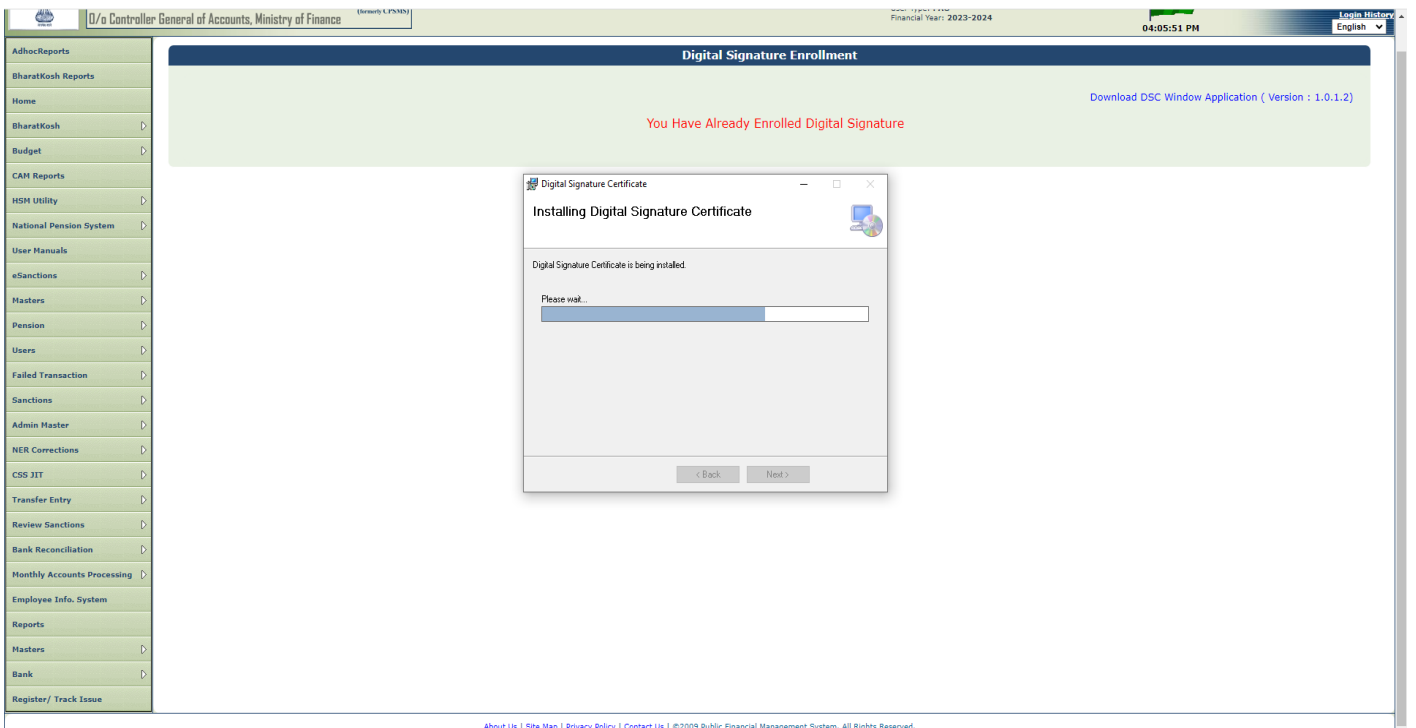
O/o Controller General of Accounts, Ministry of Finance
(formerly CPSMS)

User Type: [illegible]
Financial Year: 2023-2024

04:05:51 PM

Login History
English

AdhocReports
BharatKosh Reports
Home
BharatKosh
Budget
CAM Reports
HSM Utility
National Pension System
User Manuals
eSanctions
Masters
Pension
Users
Failed Transaction
Sanctions
Admin Master
NER Corrections
CSS JIT
Transfer Entry
Review Sanctions
Bank Reconciliation
Monthly Accounts Processing
Employee Info. System
Reports
Masters
Bank
Register/ Track Issue

Digital Signature Enrollment

Download DSC Window Application ( Version : 1.0.1.2)

You Have Already Enrolled Digital Signature

Digital Signature Certificate

Installing Digital Signature Certificate

Digital Signature Certificate is being installed.

Please wait...

< Back
Next >

About Us | Site Map | Privacy Policy | Contact Us | ©2009 Public Financial Management System. All Rights Reserved.